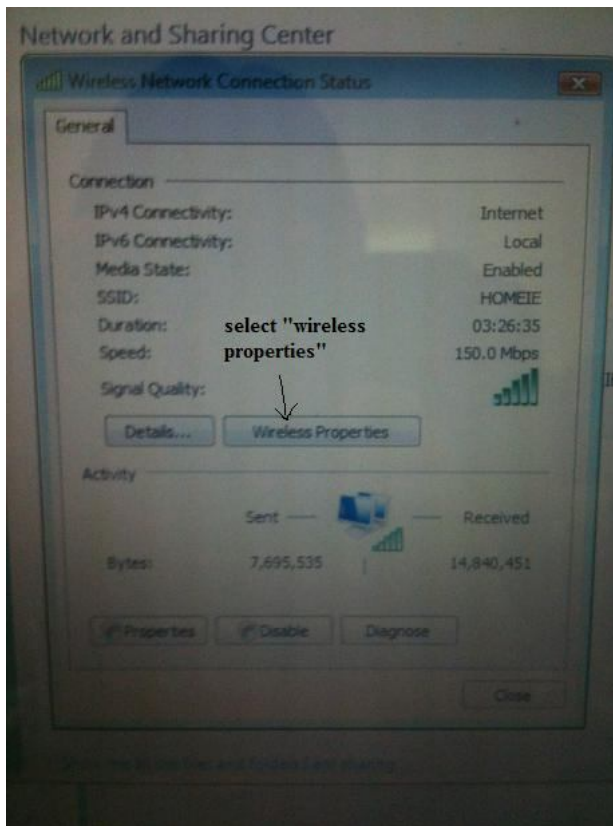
Network and Sharing Center

Wireless Network Connection Status

General

Connection

IPv4 Connectivity: Internet

IPv6 Connectivity: Local

Media State: Enabled

SSID: HOMEIE

Duration: 03:26:35

Speed: 150.0 Mbps

Signal Quality:

select "wireless properties"

Details...

Wireless Properties

Activity

Sent — — Received

Bytes: 7,695,535 14,840,451

Properties

Disable

Diagnose

Close

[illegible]